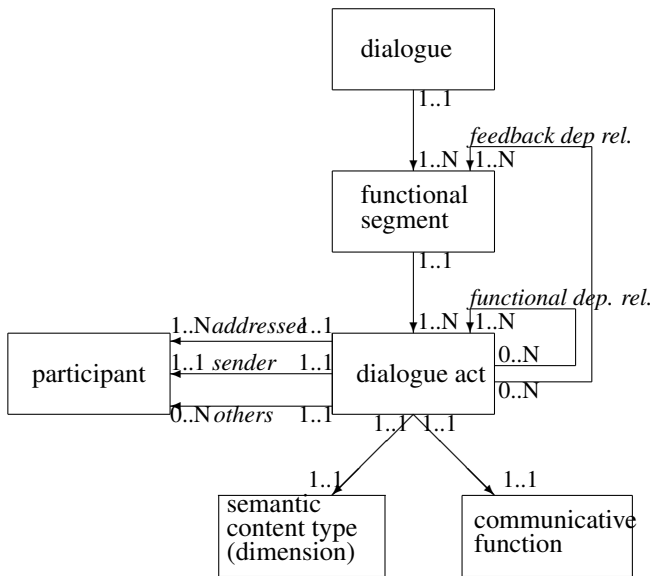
dialogue

1..1

feedback dep rel.

1..N 1..N

functional segment

1..1

functional dep. rel.

1..N 1..N

1..N addressee 1..1

1..1 sender 1..1

0..N others 1..1

participant

dialogue act

0..N

0..N

1..1 1..1

1..1

1..1

semantic content type (dimension)

communicative function